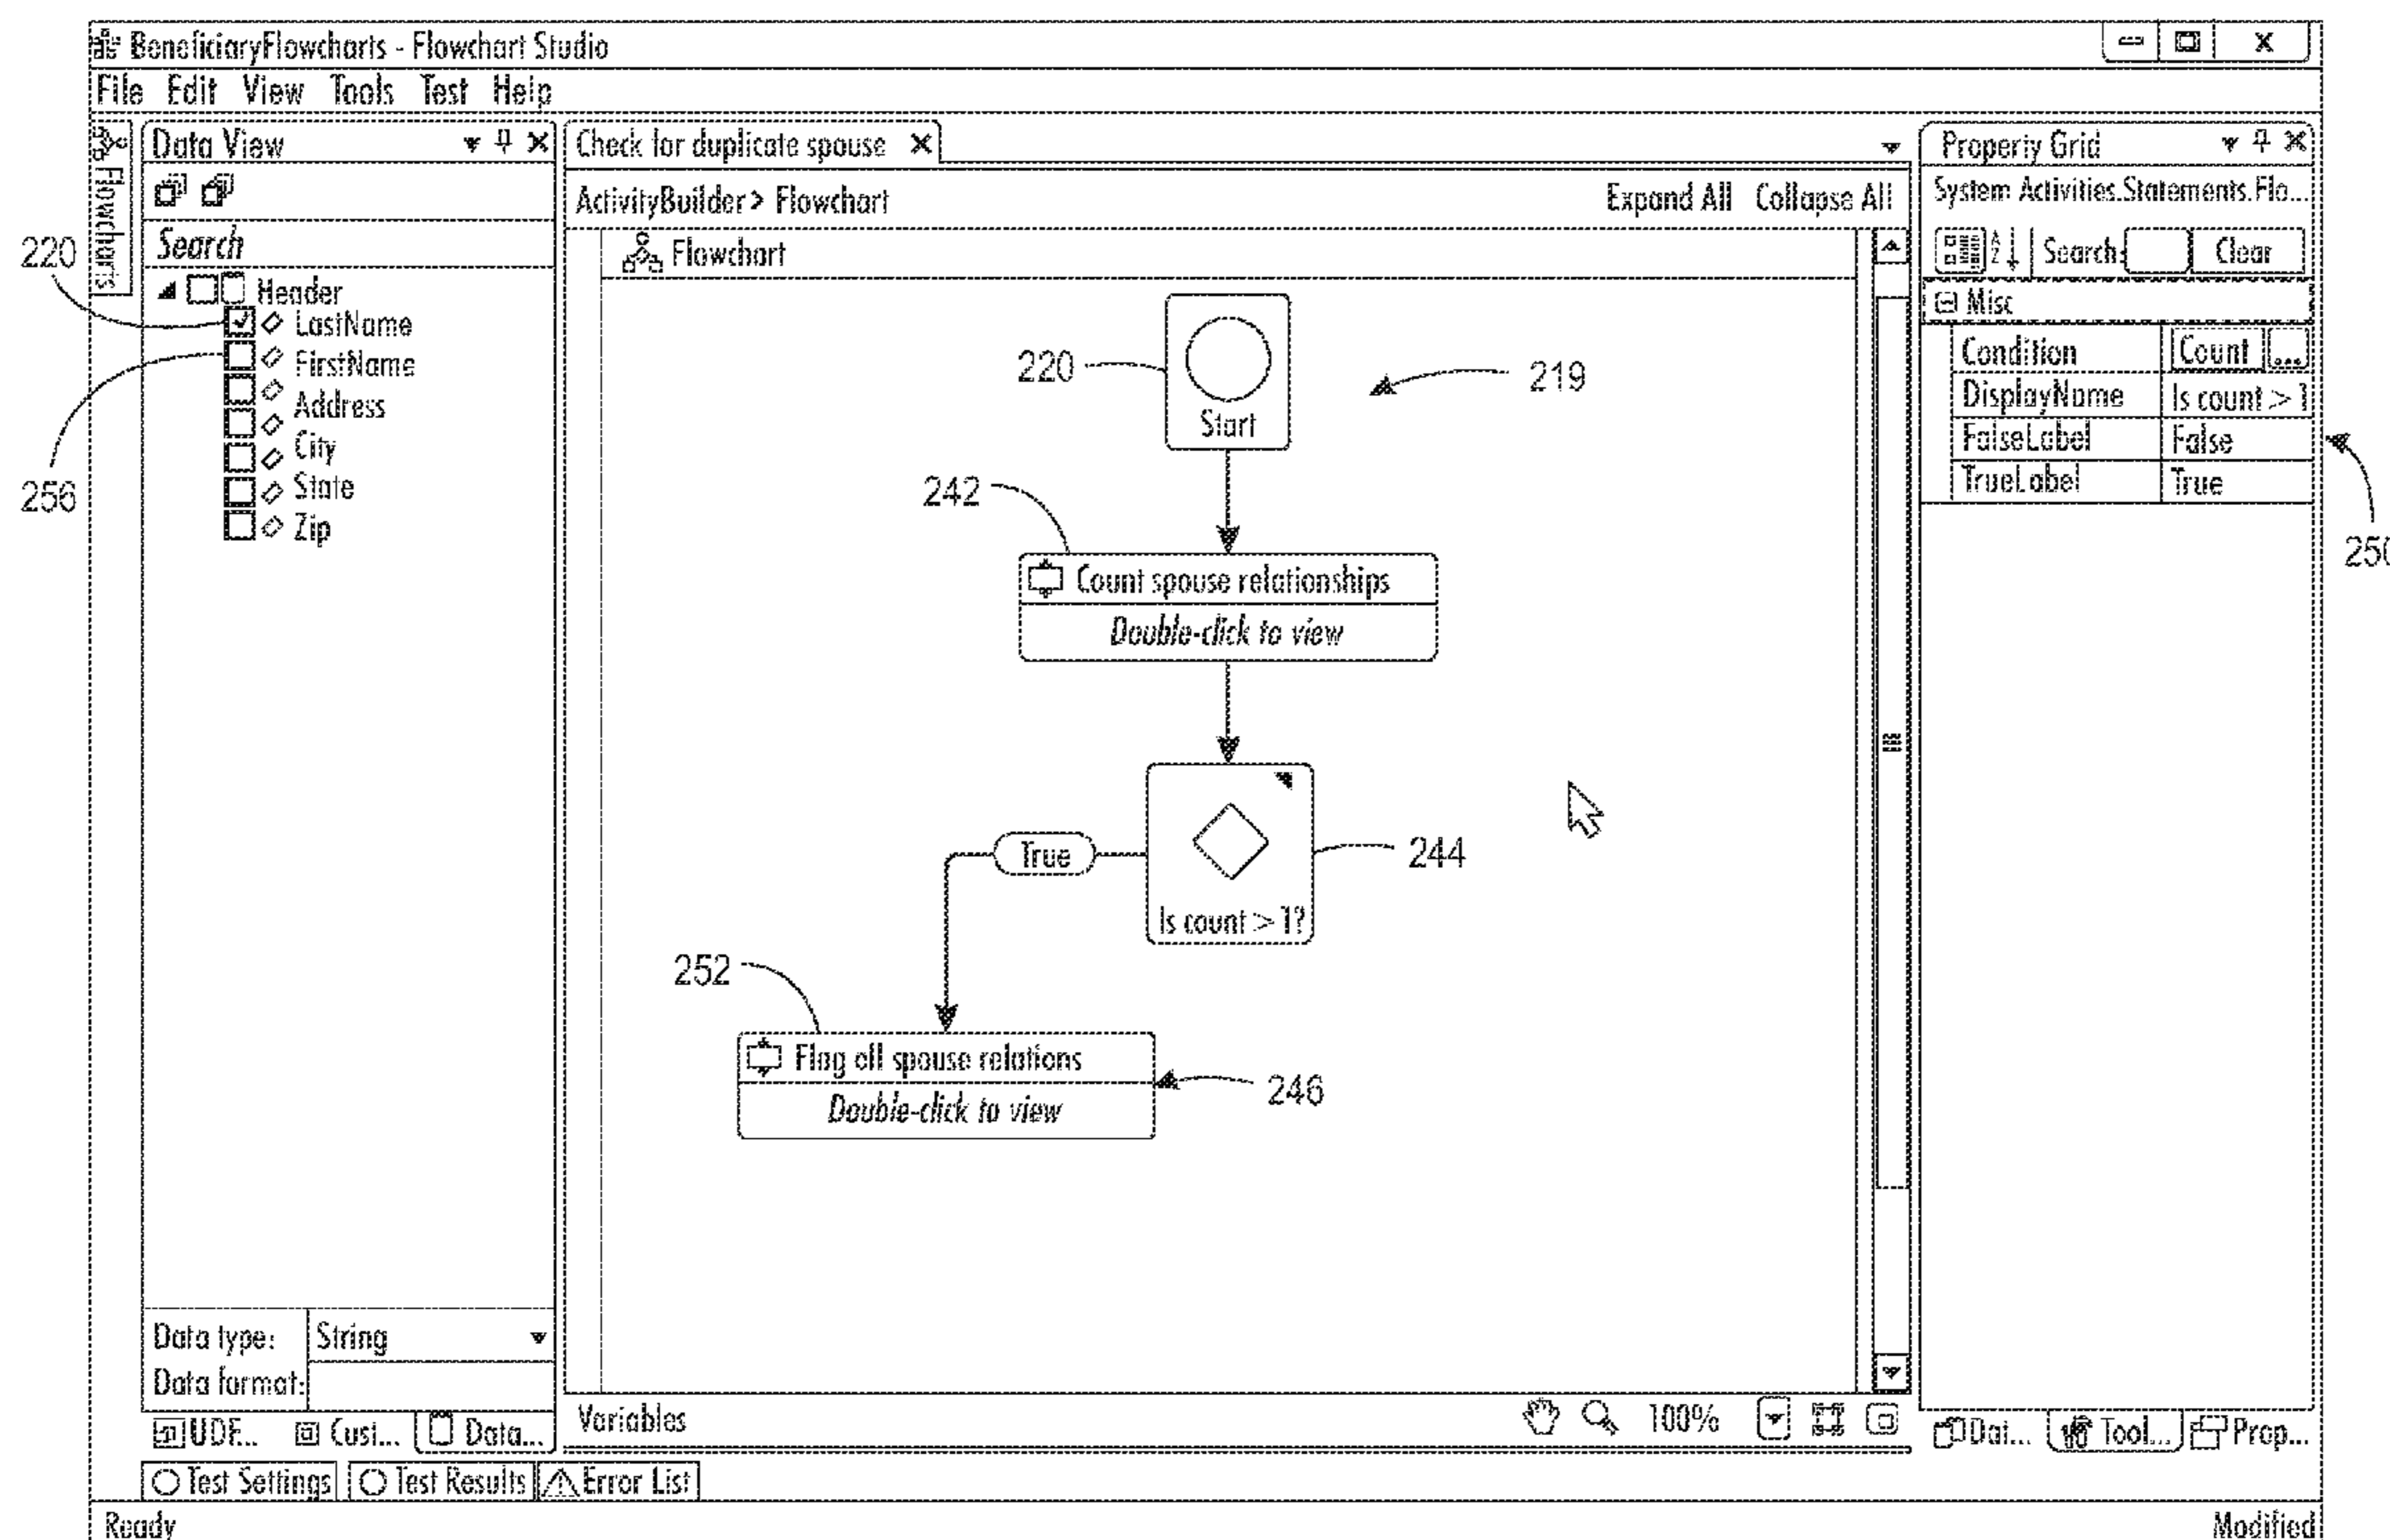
BeneficiaryFlowcharts - Flowchart Studio
File Edit View Tools Test Help
Flowcharts
Data View
Search
220
Header
LastName
FirstName
Address
City
State
Zip
256
Data type: String
Data format:
UDF... Cust... Data...
Check for duplicate spouse
ActivityBuilder > Flowchart
Expand All Collapse All
Flowchart
220
Start
219
242
Count spouse relationships
Double-click to view
True
Is count > 1?
244
252
Flag all spouse relations
Double-click to view
246
Variables
100%
Property Grid
System.Activities.Statements.Flo...
Search: Clear
Misc
| Condition | Count ... |
|---|---|
| DisplayName | Is count > 1 |
| FalseLabel | False |
| TrueLabel | True |
250
Dat... Tool... Prop...
Test Settings Test Results Error List
Ready
Modified